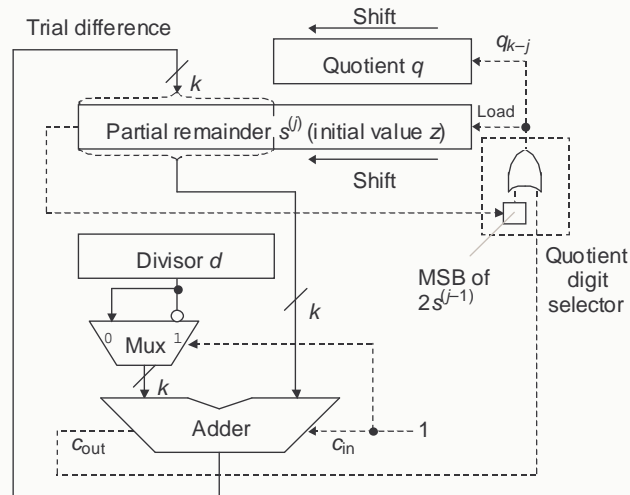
Trial difference

Shift

$q_{k-j}$

Quotient $q$

$k$

Load

Partial remainder $s^{(j)}$ (initial value $z$)

Shift

Divisor $d$

MSB of $2s^{(j-1)}$

Quotient digit selector

$k$

0 Mux 1

$k$

Adder

$c_{out}$

$c_{in}$

1